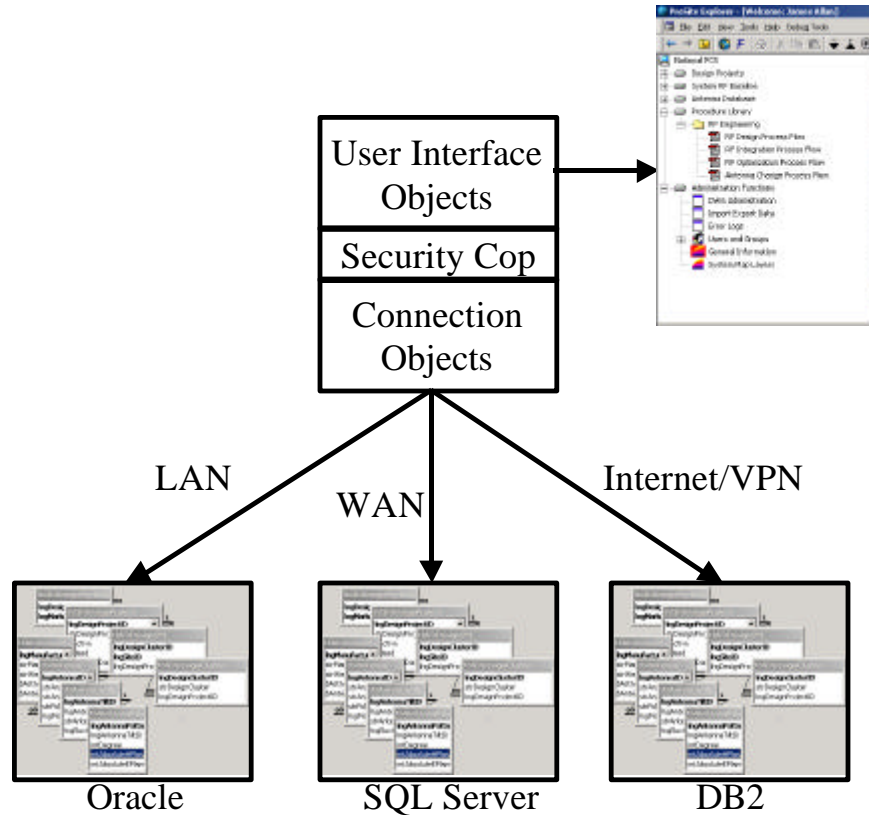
User Interface Objects

Security Cop

Connection Objects

LAN

WAN

Internet/VPN

Oracle

SQL Server

DB2

Procedure Library

RF Engineering

RF Design Process Flow

RF Integration Process Flow

RF Optimization Process Flow

Antenna Change Process Flow

Administration Functions

Import Ericsson Data

Error Logs

Users and Groups

General Information

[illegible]